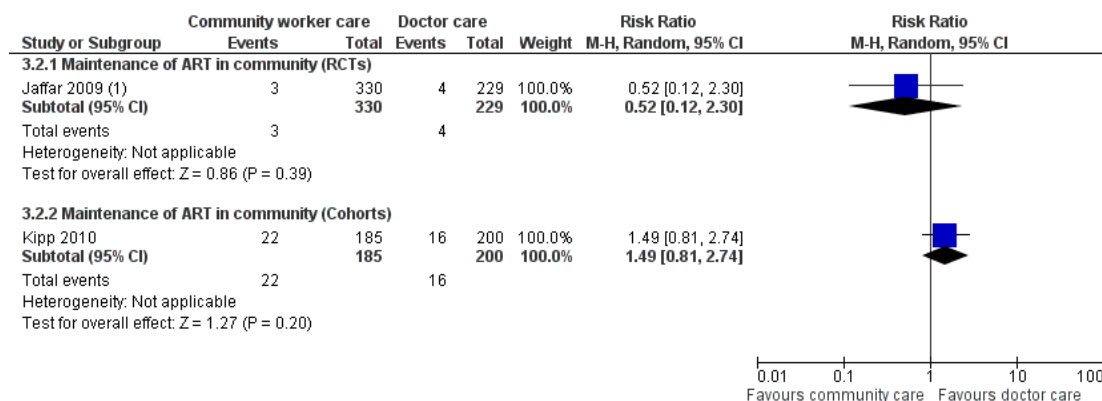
| Study or Subgroup | Community worker care Events | Community worker care Total | Doctor care Events | Doctor care Total | Weight | Risk Ratio M-H, Random, 95% CI | Risk Ratio M-H, Random, 95% CI |
|---|---|---|---|---|---|---|---|
| **3.2.1 Maintenance of ART in community (RCTs)** | | | | | | | |
| Jaffar 2009 (1) | 3 | 330 | 4 | 229 | 100.0% | 0.52 [0.12, 2.30] | |
| **Subtotal (95% CI)** | | **330** | | **229** | **100.0%** | **0.52 [0.12, 2.30]** | |
| Total events | 3 | | 4 | | | | |
| Heterogeneity: Not applicable | | | | | | | |
| Test for overall effect: Z = 0.86 (P = 0.39) | | | | | | | |
| **3.2.2 Maintenance of ART in community (Cohorts)** | | | | | | | |
| Kipp 2010 | 22 | 185 | 16 | 200 | 100.0% | 1.49 [0.81, 2.74] | |
| **Subtotal (95% CI)** | | **185** | | **200** | **100.0%** | **1.49 [0.81, 2.74]** | |
| Total events | 22 | | 16 | | | | |
| Heterogeneity: Not applicable | | | | | | | |
| Test for overall effect: Z = 1.27 (P = 0.20) | | | | | | | |

0.01 0.1 1 10 100
Favours community care Favours doctor care